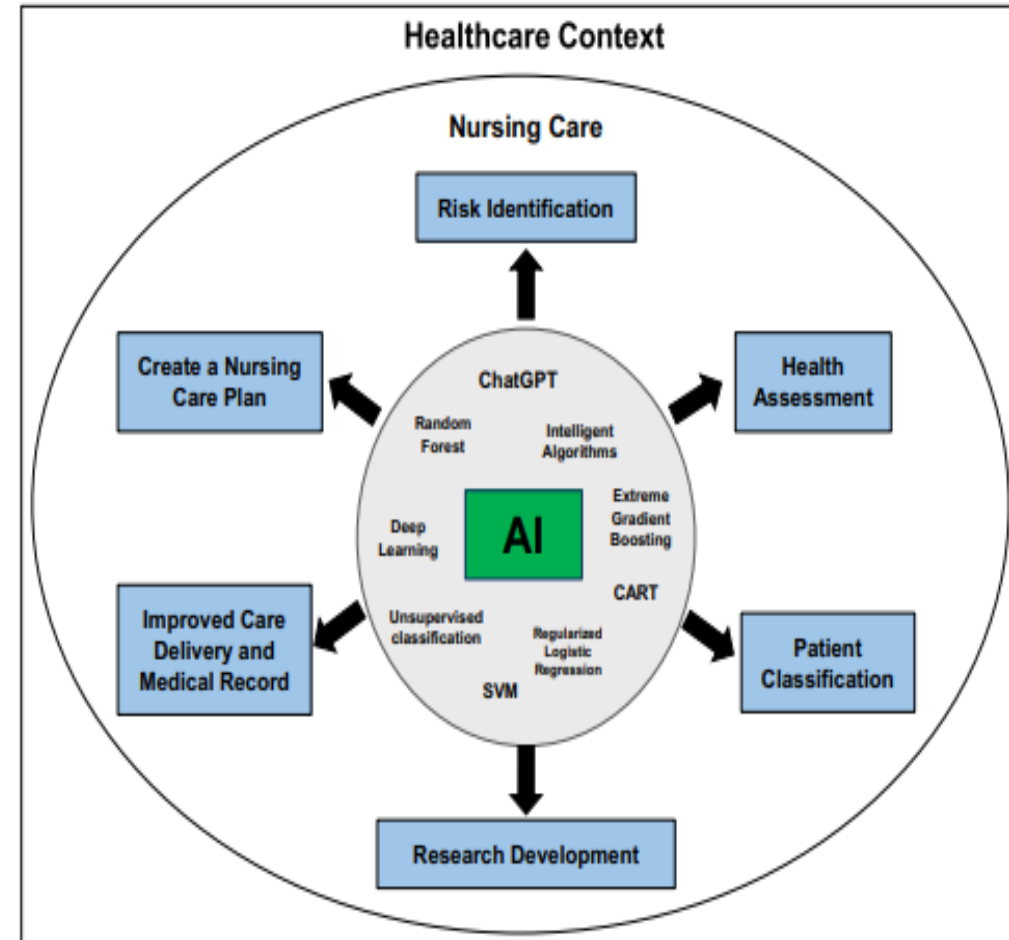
Healthcare Context

Nursing Care

Risk Identification

Create a Nursing Care Plan

Health Assessment

ChatGPT

Random Forest

Intelligent Algorithms

Deep Learning

AI

Extreme Gradient Boosting

CART

Unsupervised classification

Regularized Logistic Regression

SVM

Improved Care Delivery and Medical Record

Patient Classification

Research Development